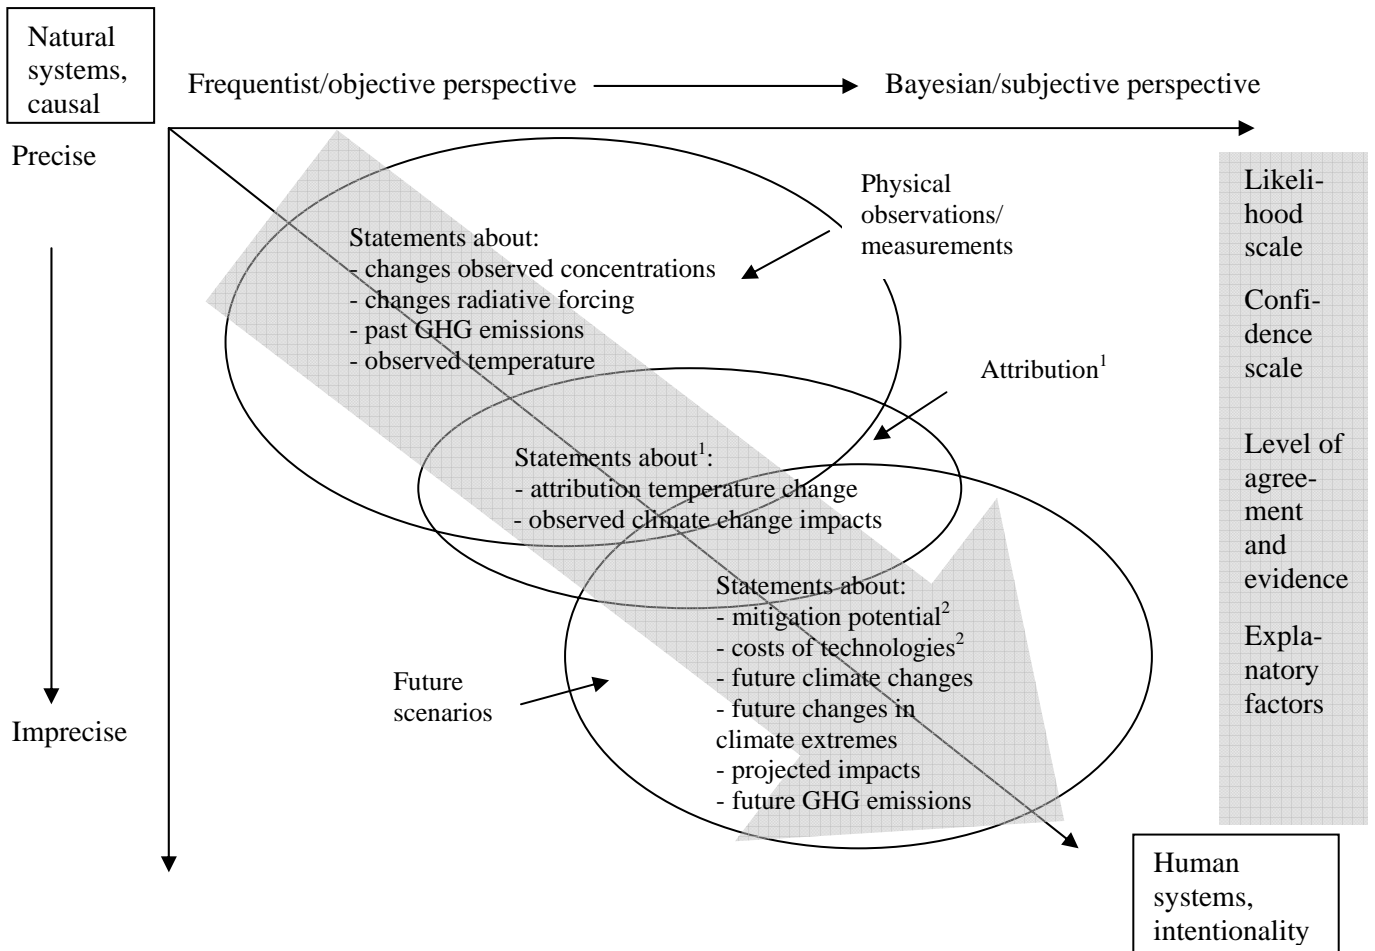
Natural systems, causal

Frequentist/objective perspective

Bayesian/subjective perspective

Precise

Physical observations/ measurements

Statements about:
- changes observed concentrations
- changes radiative forcing
- past GHG emissions
- observed temperature

Attribution$^1$

Statements about$^1$:
- attribution temperature change
- observed climate change impacts

Statements about:
- mitigation potential$^2$
- costs of technologies$^2$
- future climate changes
- future changes in climate extremes
- projected impacts
- future GHG emissions

Future scenarios

Imprecise

Likelihood scale

Confidence scale

Level of agreement and evidence

Explanatory factors

Human systems, intentionality